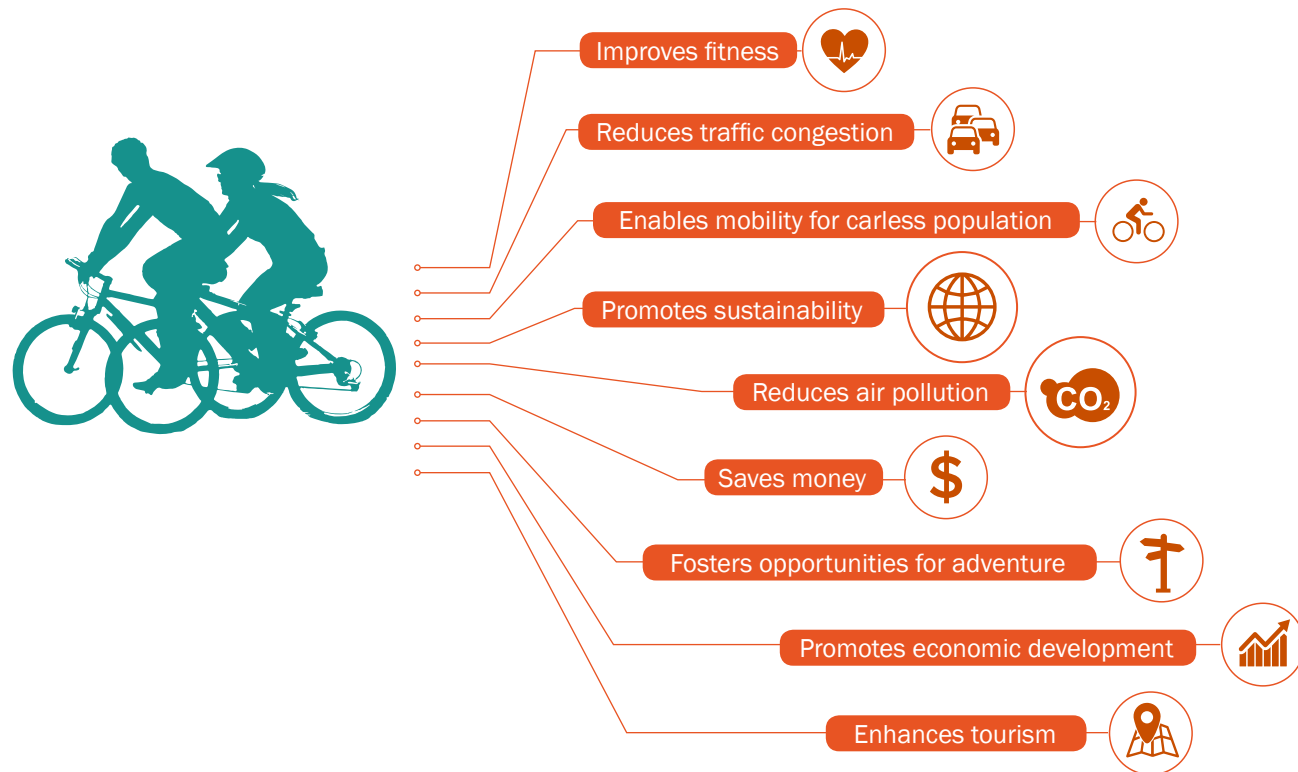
Improves fitness

Reduces traffic congestion

Enables mobility for carless population

Promotes sustainability

Reduces air pollution

$CO_2$

Saves money

$

Fosters opportunities for adventure

Promotes economic development

Enhances tourism